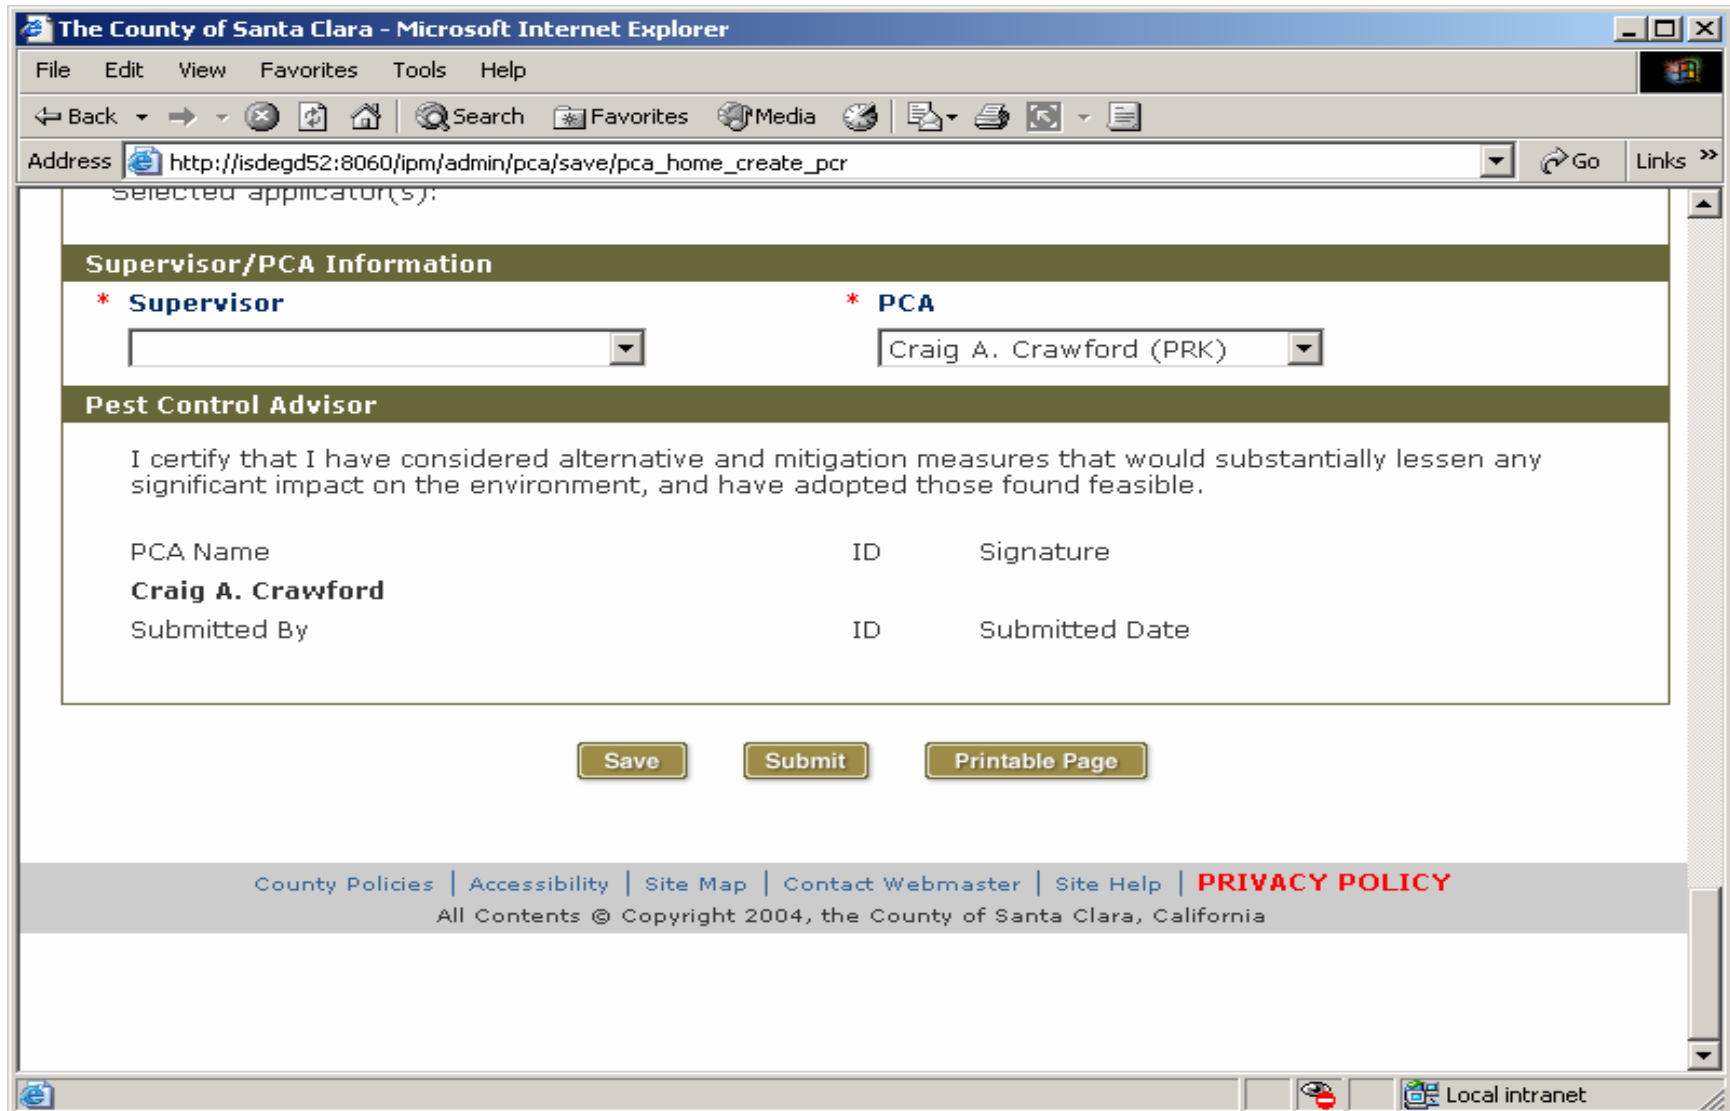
The County of Santa Clara - Microsoft Internet Explorer

File Edit View Favorites Tools Help

Back Search Favorites Media

Address http://isdegd52:8060/ipm/admin/pca/save/pca_home_create_pcr Go Links

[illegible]

Supervisor/PCA Information

* Supervisor

* PCA

Craig A. Crawford (PRK)

Pest Control Advisor

I certify that I have considered alternative and mitigation measures that would substantially lessen any significant impact on the environment, and have adopted those found feasible.

PCA Name ID Signature

Craig A. Crawford

Submitted By ID Submitted Date

Save Submit Printable Page

County Policies | Accessibility | Site Map | Contact Webmaster | Site Help | PRIVACY POLICY

All Contents © Copyright 2004, the County of Santa Clara, California

Local intranet